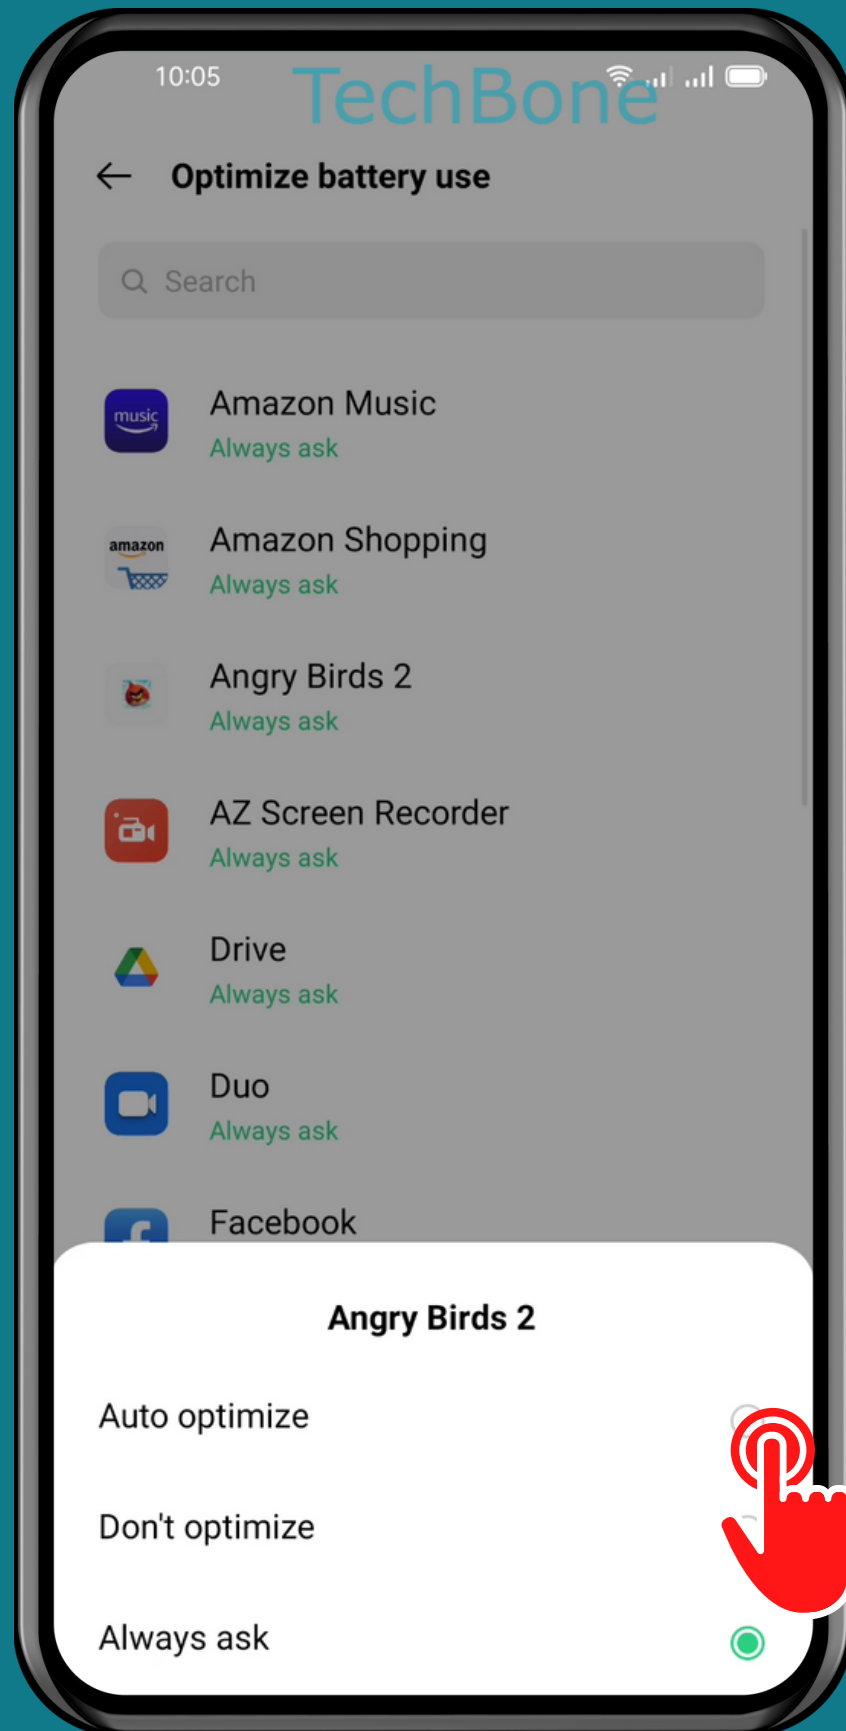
10:05

TechBone

Optimize battery use

Search

music

Amazon Music
Always ask

amazon

Amazon Shopping
Always ask

Angry Birds 2
Always ask

AZ Screen Recorder
Always ask

Drive
Always ask

Duo
Always ask

Facebook

Angry Birds 2

Auto optimize

Don't optimize

Always ask